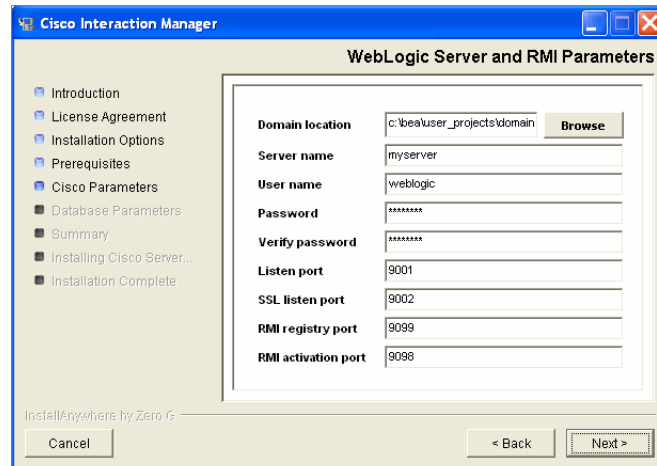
Cisco Interaction Manager

WebLogic Server and RMI Parameters

Introduction
License Agreement
Installation Options
Prerequisites
Cisco Parameters
Database Parameters
Summary
Installing Cisco Server...
Installation Complete

Domain location c:\bea\user_projects\domain Browse
Server name myserver
User name weblogic
Password ********
Verify password ********
Listen port 9001
SSL listen port 9002
RMI registry port 9099
RMI activation port 9098

InstallAnywhere by Zero G

Cancel

< Back

Next >